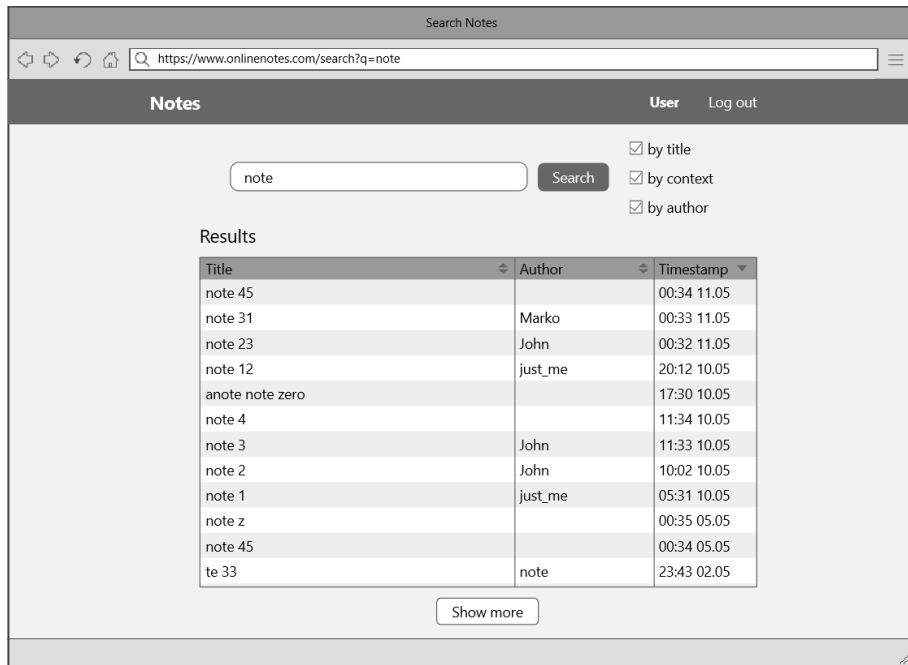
Search Notes

https://www.onlinenotes.com/search?q=note

Notes

User Log out

note

Search

☑ by title
☑ by context
☑ by author

Results

| Title | Author | Timestamp |
|---|---|---|
| note 45 | | 00:34 11.05 |
| note 31 | Marko | 00:33 11.05 |
| note 23 | John | 00:32 11.05 |
| note 12 | just_me | 20:12 10.05 |
| anote note zero | | 17:30 10.05 |
| note 4 | | 11:34 10.05 |
| note 3 | John | 11:33 10.05 |
| note 2 | John | 10:02 10.05 |
| note 1 | just_me | 05:31 10.05 |
| note z | | 00:35 05.05 |
| note 45 | | 00:34 05.05 |
| te 33 | note | 23:43 02.05 |

Show more